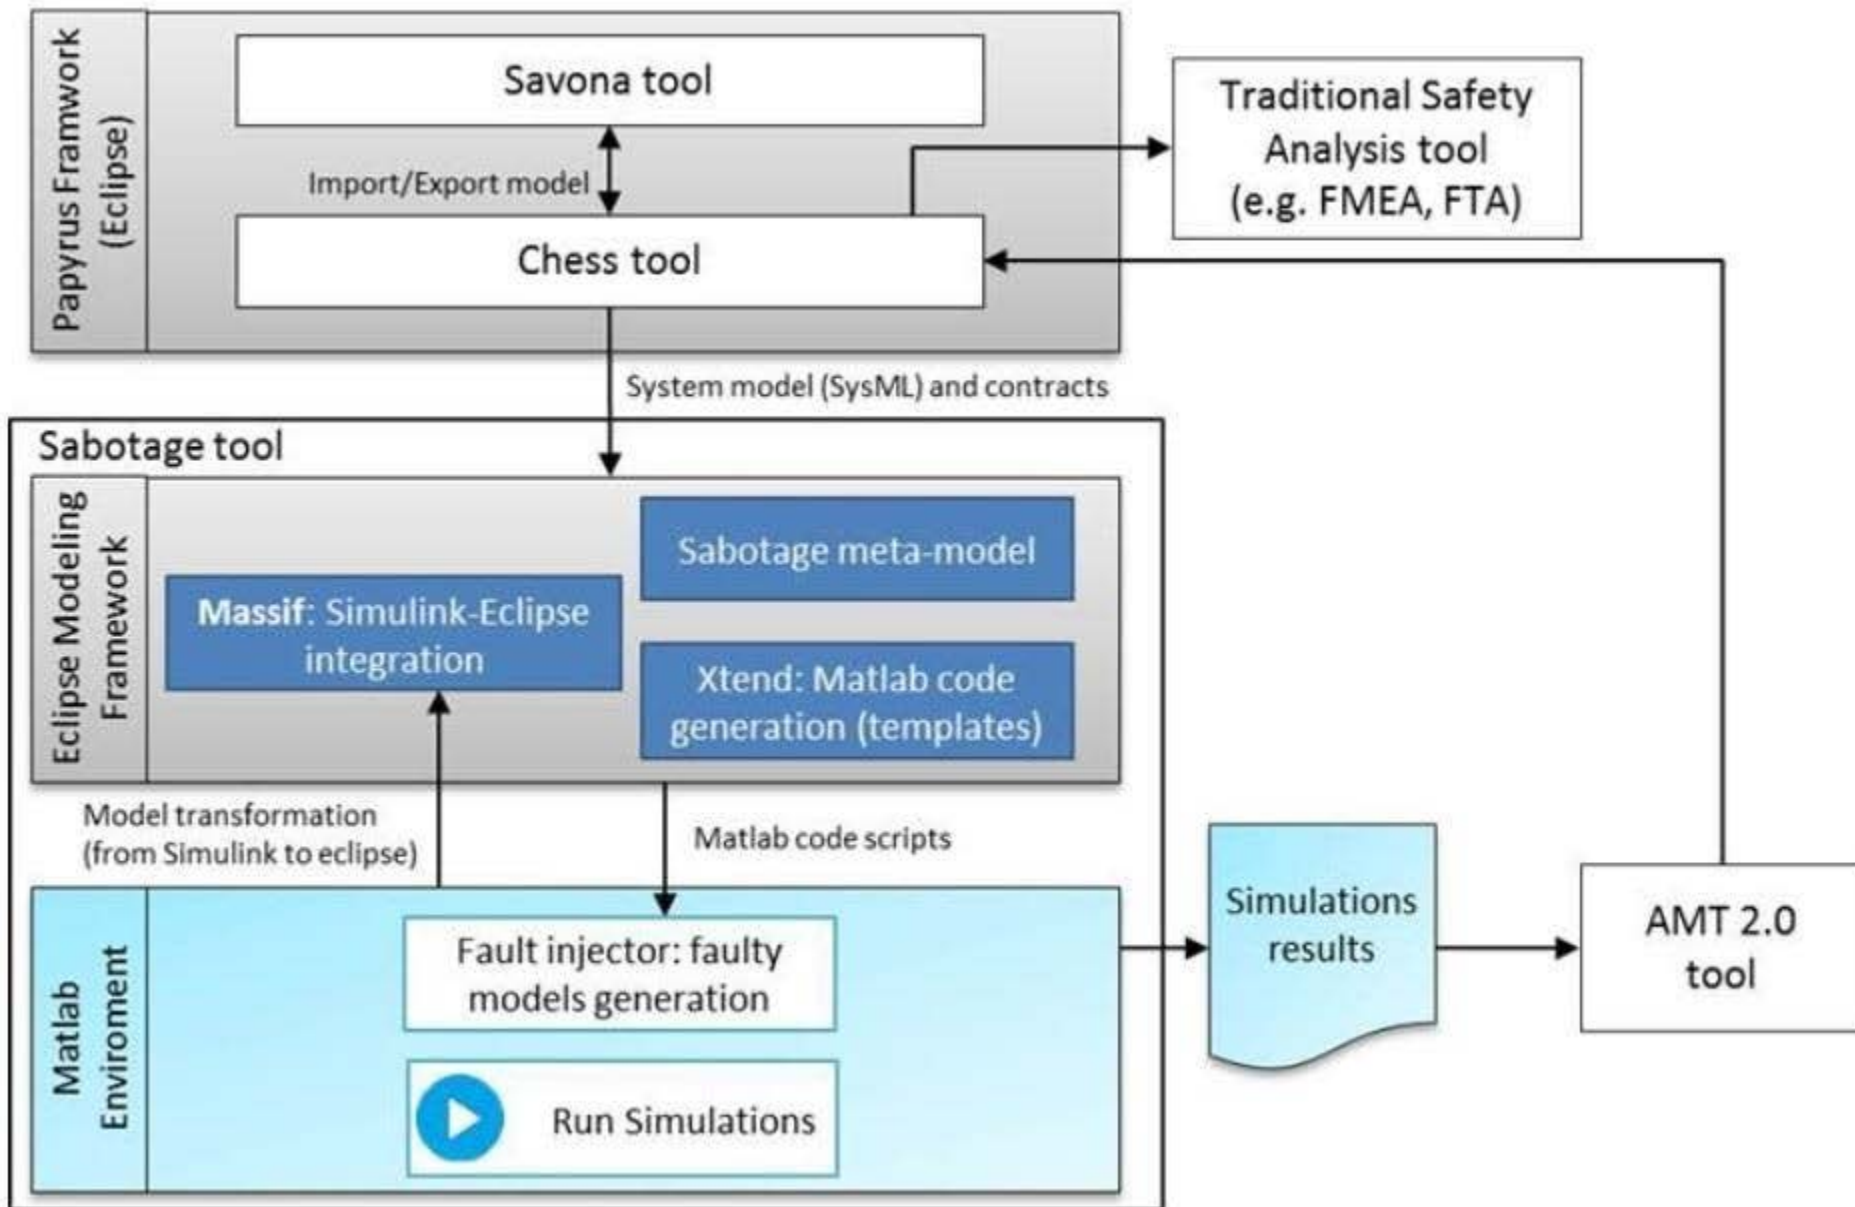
Papyrus Framwork (Eclipse)

Savona tool

Import/Export model

Chess tool

Traditional Safety Analysis tool (e.g. FMEA, FTA)

System model (SysML) and contracts

Sabotage tool

Eclipse Modeling Framework

Sabotage meta-model

Massif: Simulink-Eclipse integration

Xtend: Matlab code generation (templates)

Model transformation (from Simulink to eclipse)

Matlab code scripts

Matlab Enviroment

Fault injector: faulty models generation

Run Simulations

Simulations results

AMT 2.0 tool